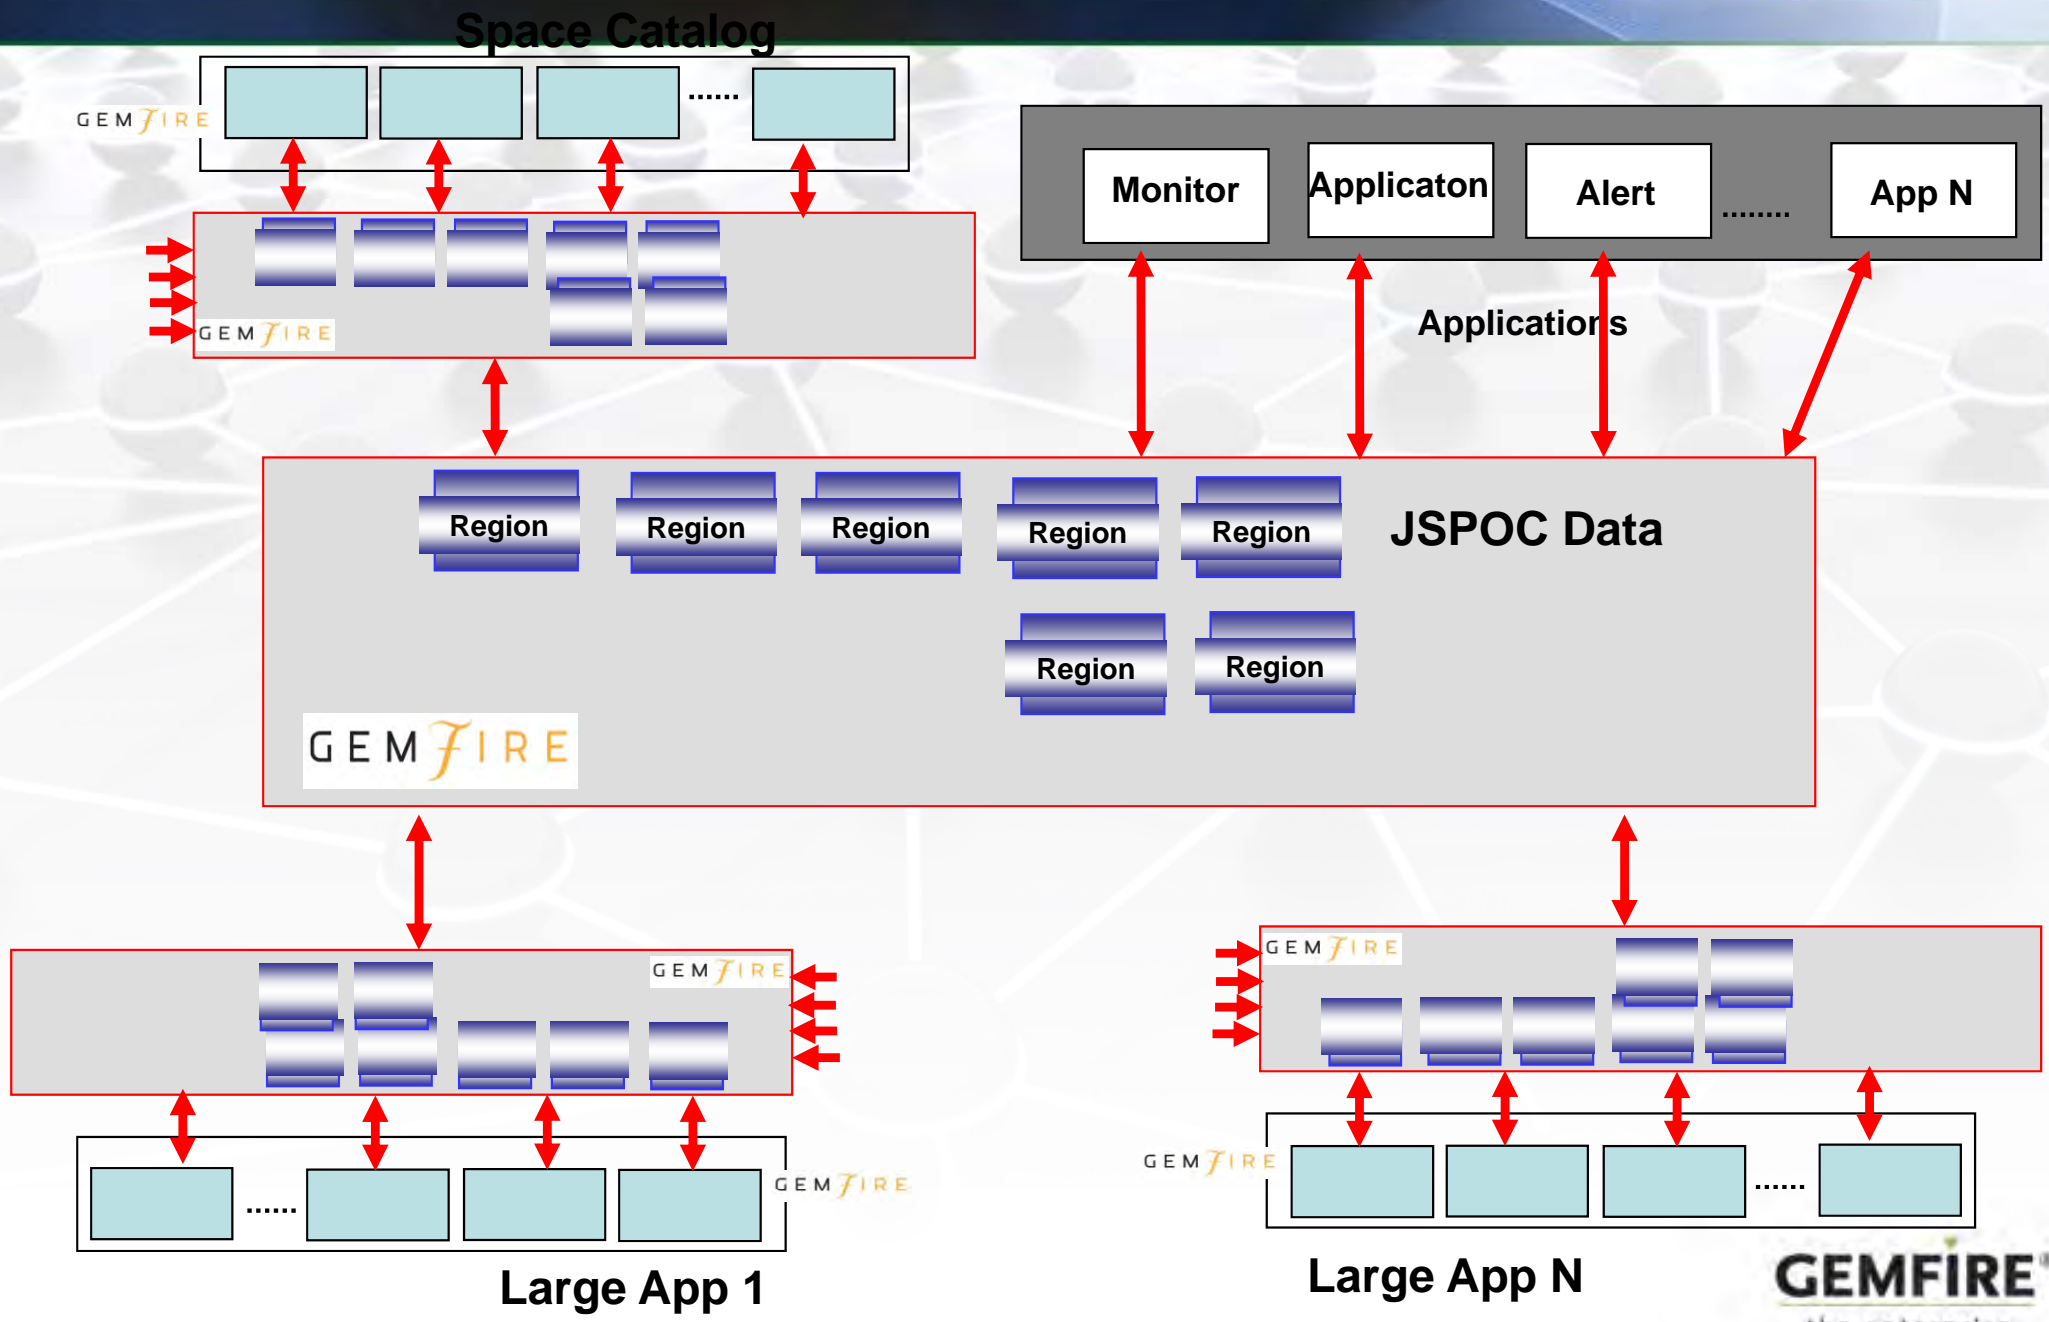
Space Catalog

GEMFIRE

......

Monitor

Applicaton

Alert

........

App N

GEMFIRE

Applications

Region

Region

Region

Region

Region

JSPOC Data

Region

Region

GEMFIRE

GEMFIRE

GEMFIRE

......

GEMFIRE

GEMFIRE

......

Large App 1

Large App N

GEMFIRE